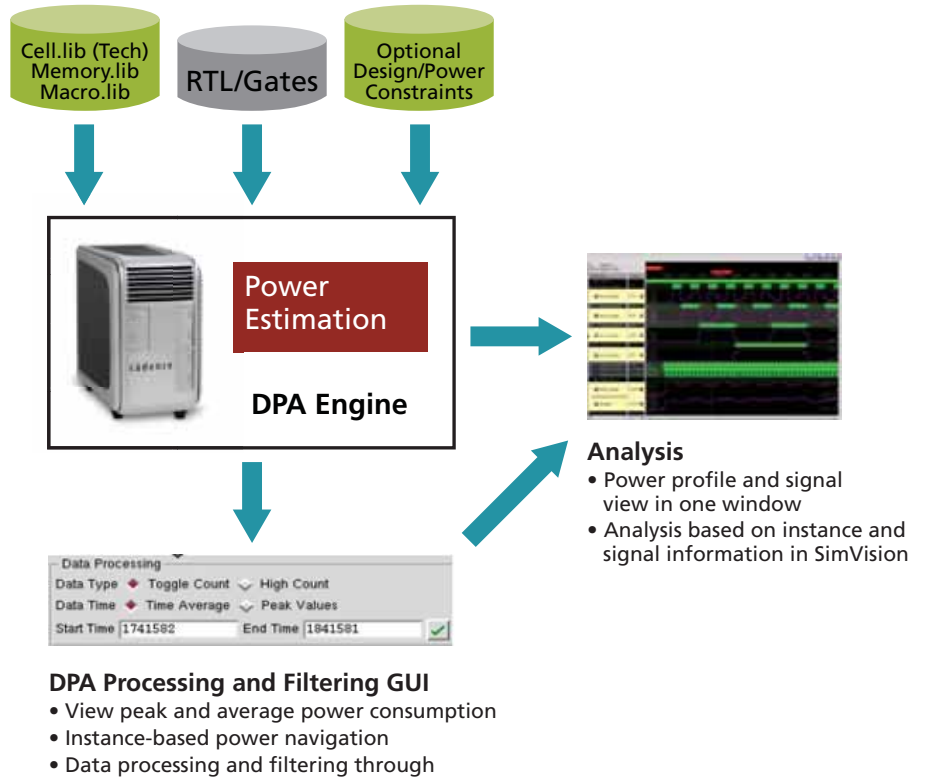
Cell.lib (Tech)
Memory.lib
Macro.lib

RTL/Gates

Optional
Design/Power
Constraints

Power
Estimation

DPA Engine

Analysis
• Power profile and signal view in one window
• Analysis based on instance and signal information in SimVision

Data Processing
Data Type Toggle Count High Count
Data Time Time Average Peak Values
Start Time 1741582 End Time 1841581

DPA Processing and Filtering GUI
• View peak and average power consumption
• Instance-based power navigation
• Data processing and filtering through